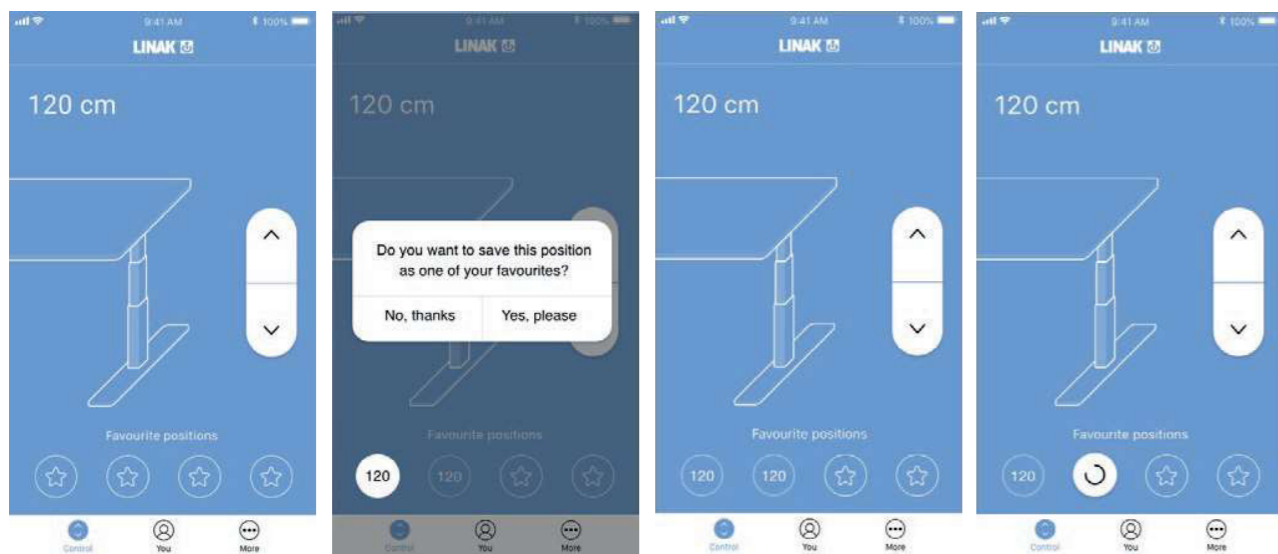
9:41 AM 100%
LINAK
120 cm
Favourite positions
Control You More

9:41 AM 100%
LINAK
120 cm
Do you want to save this position as one of your favourites?
No, thanks Yes, please
Favourite positions
120 120
Control You More

9:41 AM 100%
LINAK
120 cm
Favourite positions
120 120
Control You More

9:41 AM 100%
LINAK
120 cm
Favourite positions
120
Control You More